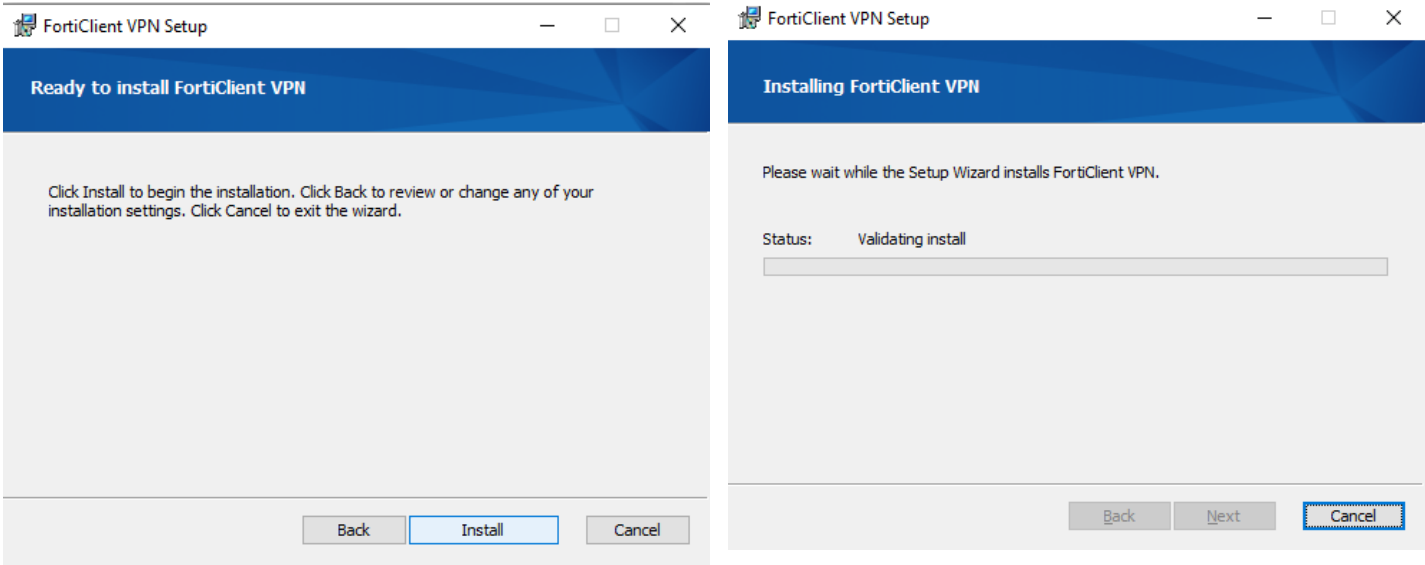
FortiClient VPN Setup

Ready to install FortiClient VPN

Click Install to begin the installation. Click Back to review or change any of your installation settings. Click Cancel to exit the wizard.

Back
Install
Cancel

FortiClient VPN Setup

Installing FortiClient VPN

Please wait while the Setup Wizard installs FortiClient VPN.

Status: Validating install

Back
Next
Cancel